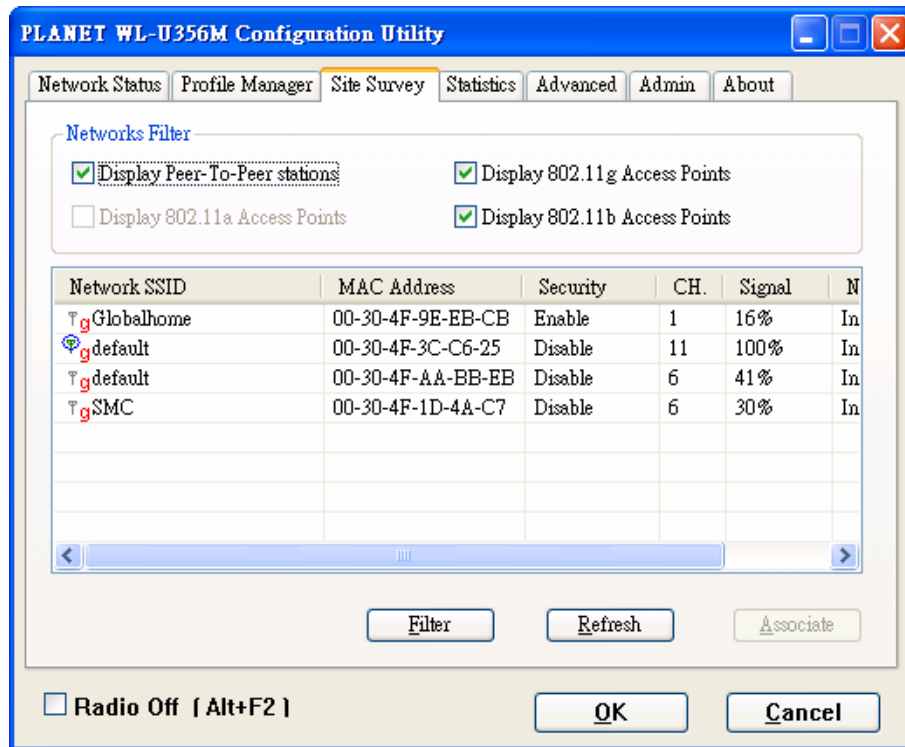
PLANET WL-U356M Configuration Utility

Network Status | Profile Manager | Site Survey | Statistics | Advanced | Admin | About

Networks Filter

Display Peer-To-Peer stations

Display 802.11g Access Points

Display 802.11a Access Points

Display 802.11b Access Points

| Network SSID | MAC Address | Security | CH. | Signal | N |
|---|---|---|---|---|---|
| gGlobalhome | 00-30-4F-9E-EB-CB | Enable | 1 | 16% | In |
| gdefault | 00-30-4F-3C-C6-25 | Disable | 11 | 100% | In |
| gdefault | 00-30-4F-AA-BB-EB | Disable | 6 | 41% | In |
| gSMC | 00-30-4F-1D-4A-C7 | Disable | 6 | 30% | In |

Filter

Refresh

Associate

Radio Off [Alt+F2]

OK

Cancel